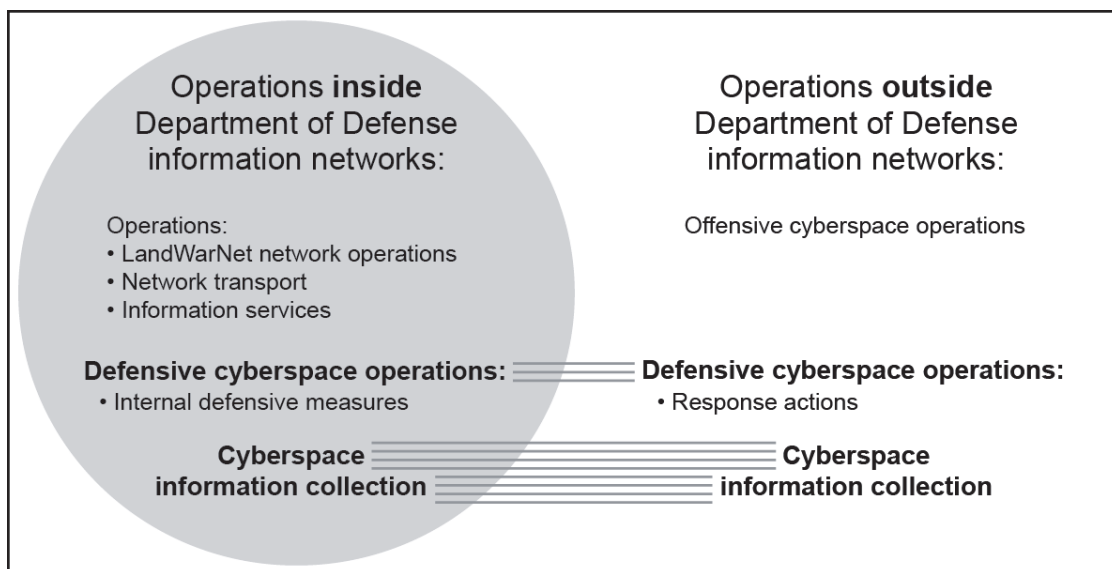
Operations **inside** Department of Defense information networks:

Operations:
• LandWarNet network operations
• Network transport
• Information services

**Defensive cyberspace operations:**
• Internal defensive measures

**Cyberspace information collection**

Operations **outside** Department of Defense information networks:

Offensive cyberspace operations

**Defensive cyberspace operations:**
• Response actions

**Cyberspace information collection**